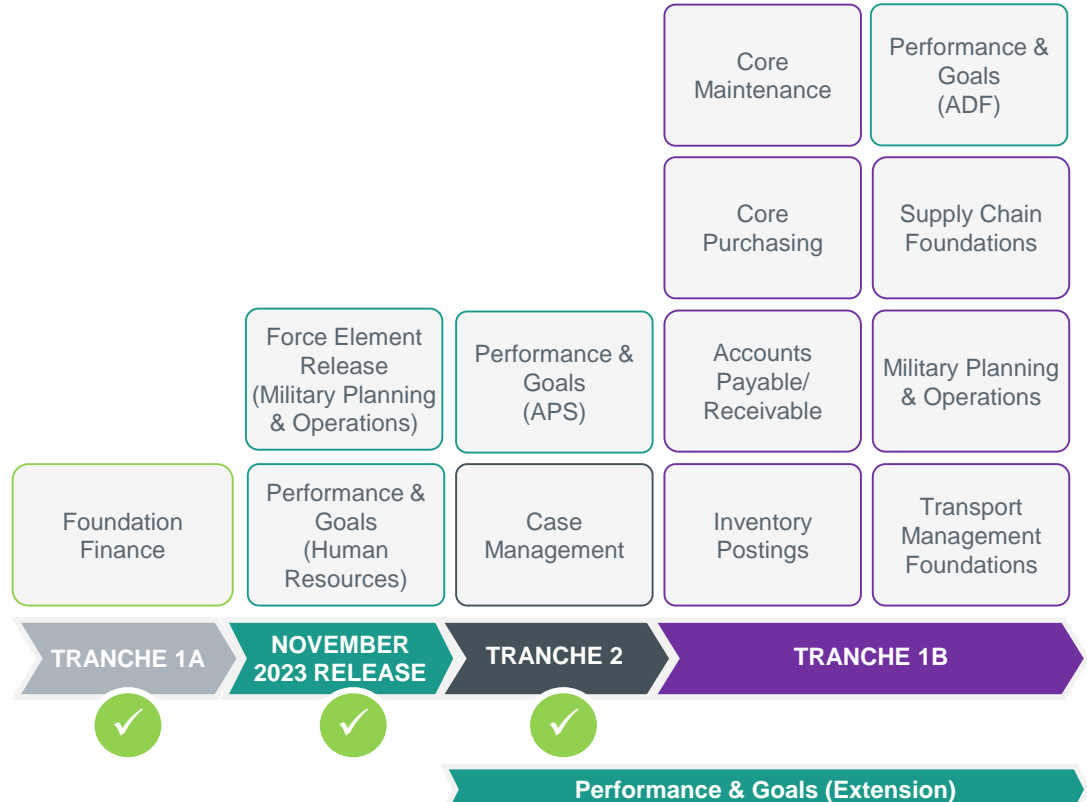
Core Maintenance

Performance & Goals (ADF)

Core Purchasing

Supply Chain Foundations

Force Element Release (Military Planning & Operations)

Performance & Goals (APS)

Accounts Payable/ Receivable

Military Planning & Operations

Foundation Finance

Performance & Goals (Human Resources)

Case Management

Inventory Postings

Transport Management Foundations

TRANCHE 1A

NOVEMBER 2023 RELEASE

TRANCHE 2

TRANCHE 1B

✓

✓

✓

Performance & Goals (Extension)